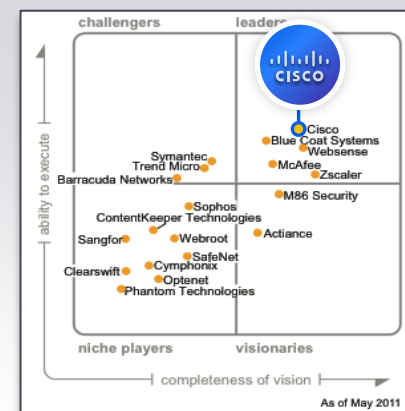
challengers

leaders

CISCO

Cisco

Blue Coat Systems

Websense

McAfee

Zscaler

Symantec

Trend Micro

Barracuda Networks

M86 Security

Sophos

ContentKeeper Technologies

Actiance

Sangfor

Webroot

SafeNet

Clearswift

Cymphonix

Optenet

Phantom Technologies

niche players

visionaries

ability to execute

completeness of vision

As of May 2011